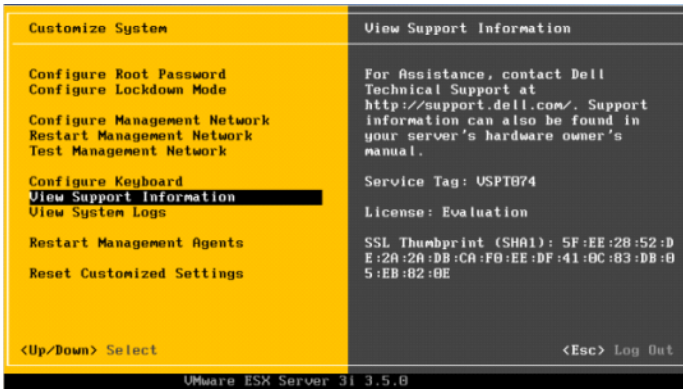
Customize System

Configure Root Password
Configure Lockdown Mode

Configure Management Network
Restart Management Network
Test Management Network

Configure Keyboard
View Support Information
View System Logs

Restart Management Agents

Reset Customized Settings

<Up/Down> Select

View Support Information

For Assistance, contact Dell Technical Support at http://support.dell.com/. Support information can also be found in your server's hardware owner's manual.

Service Tag: VSPT874

License: Evaluation

SSL Thumbprint (SHA1): 5F:EE:28:52:DE:2A:2A:DB:CA:F0:EE:DF:41:0C:83:DB:05:EB:82:0E

<Esc> Log Out

VMware ESX Server 3i 3.5.0